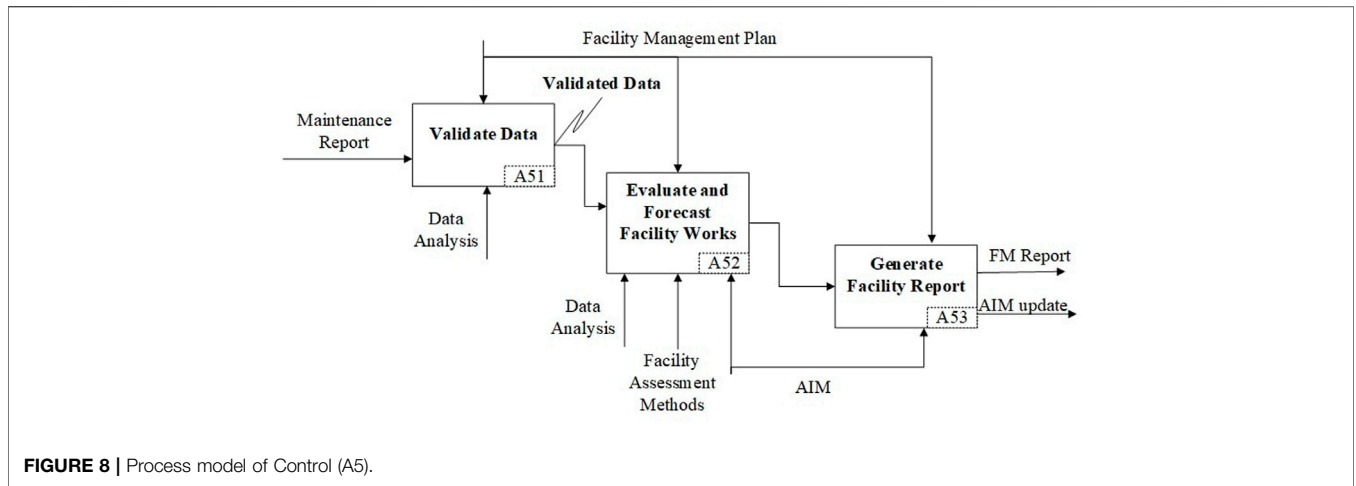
Facility Management Plan

Validated Data

Maintenance Report

Validate Data

A51

Data Analysis

Evaluate and Forecast Facility Works

A52

Data Analysis

Facility Assessment Methods

AIM

Generate Facility Report

A53

FM Report

AIM update

**FIGURE 8 |** Process model of Control (A5).